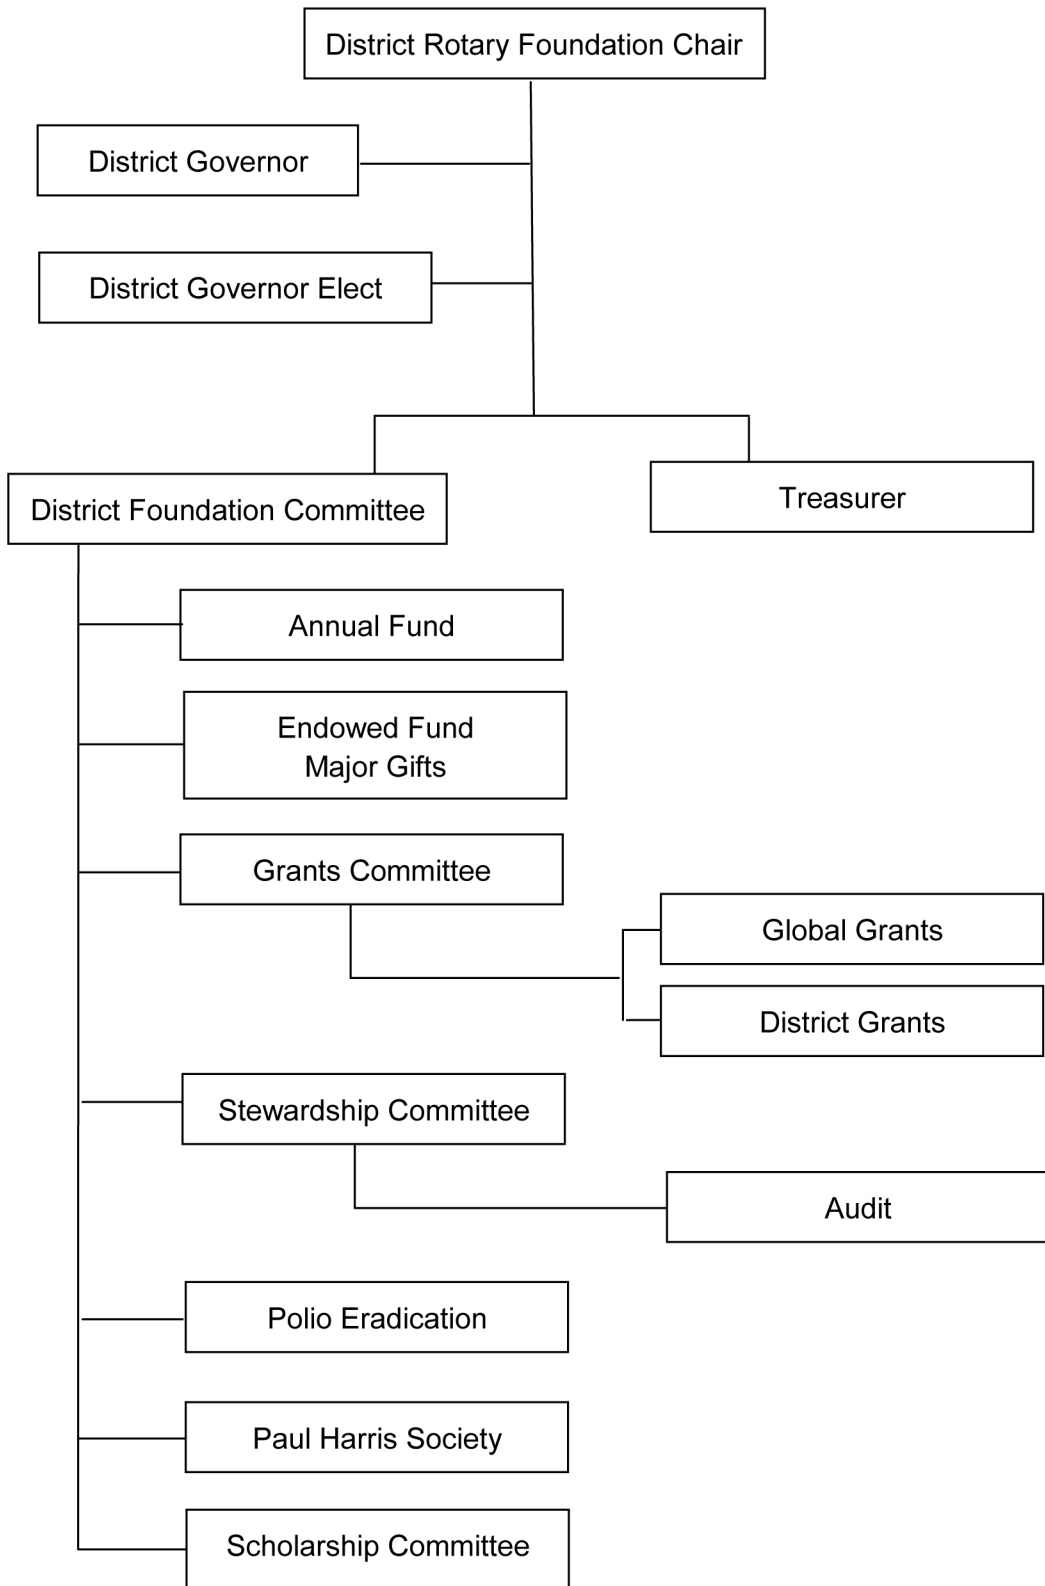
District Rotary Foundation Chair

District Governor

District Governor Elect

District Foundation Committee

Treasurer

Annual Fund

Endowed Fund
Major Gifts

Grants Committee

Global Grants

District Grants

Stewardship Committee

Audit

Polio Eradication

Paul Harris Society

Scholarship Committee